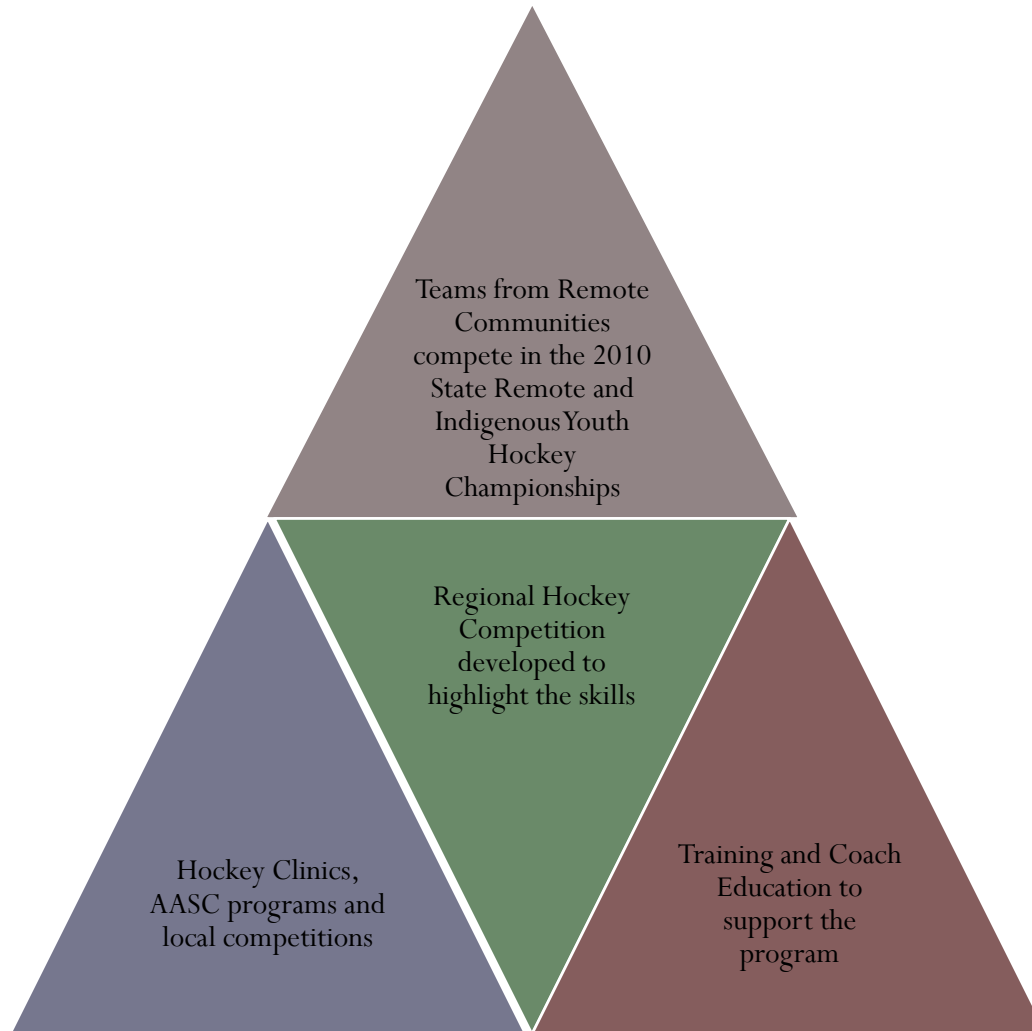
Teams from Remote Communities compete in the 2010 State Remote and IndigenousYouth Hockey Championships

Regional Hockey Competition developed to highlight the skills

Hockey Clinics, AASC programs and local competitions

Training and Coach Education to support the program